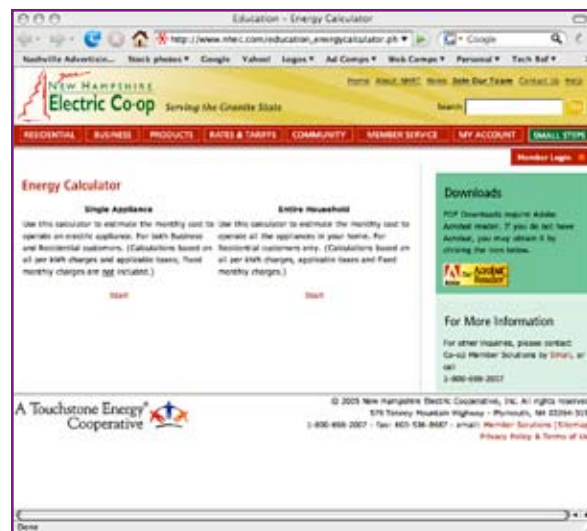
Education – Energy Calculator

http://www.nhec.com/education_energycalculator.ph

Google

Nashville Advertisin... Stock photos Google Yahoo! Logos Ad Comps Web Comps Personal Tech Ref

NEW HAMPSHIRE
Electric Co-op Serving the Granite State

Home About NHEC News Join Our Team Contact Us Help

Search

RESIDENTIAL BUSINESS PRODUCTS RATES & TARIFFS COMMUNITY MEMBER SERVICE MY ACCOUNT SMALL STEPS

Member Login

Energy Calculator

Single Appliance

Use this calculator to estimate the monthly cost to operate an electric appliance. For both Business and Residential customers. (Calculations based on all per kWh charges and applicable taxes. Fixed monthly charges are not included.)

Start

Entire Household

Use this calculator to estimate the monthly cost to operate all the appliances in your home. For Residential customers only. (Calculations based on all per kWh charges, applicable taxes and fixed monthly charges.)

Start

Downloads

PDF Downloads require Adobe Acrobat reader. If you do not have Acrobat, you may obtain it by clicking the icon below.

Get Acrobat Reader

For More Information

For other inquiries, please contact Co-op Member Solutions by Email, or call 1-800-698-2007

A Touchstone Energy Cooperative

© 2005 New Hampshire Electric Cooperative, Inc. All rights reserved
579 Tenney Mountain Highway - Plymouth, NH 03264-31
1-800-698-2007 - fax: 603-536-8687 - email: Member Solutions [Sitemap
Privacy Policy & Terms of Us

Done